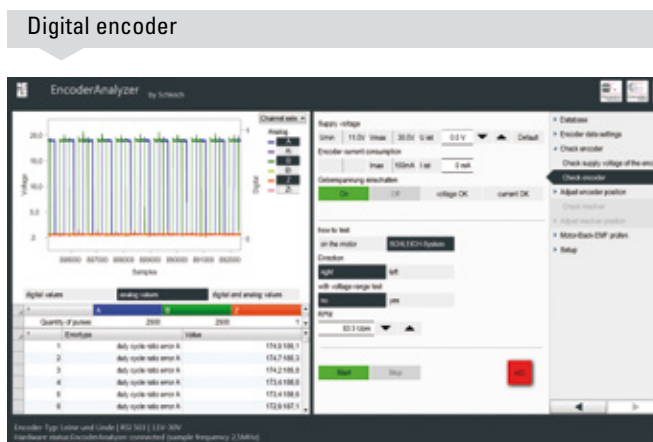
Digital encoder

EncoderAnalyzer by Schleich

Channel sets

Analog

A

A

B

B

Z

Z

Voltage

Digital

20.0

15.0

10.0

5.0

0

Samples

digital values

analog values

digital and analog values

A

B

Z

Quantity of pulses

2500

2500

1

Errortype

Value

1

duty cycle ratio error A

174,0 180,1

2

duty cycle ratio error A

174,7 180,3

3

duty cycle ratio error A

174,2 180,0

4

duty cycle ratio error A

173,4 180,0

5

duty cycle ratio error A

173,4 180,0

6

duty cycle ratio error A

172,9 187,1

Supply voltage

Umin 11.0V Umax 30.0V U set 0.0 V

Default

Encoder current consumption

Imax 160mA I set 0 mA

Geberspannung einschalten

On

Off

voltage OK

current OK

How to test

on the motor

SCHLEICH-System

Direction

right

left

with voltage range test

no

yes

rpm

83.3 U/min

Start

Stop

Database

Encoder data settings

Check encoder

Check supply voltage of the enc

Check encoder

Adjust encoder position

Check resolver

Adjust resolver position

Moto-Back-EMF prüfen

Setup

Encoder Typ: Leine und Linde | RSI 503 | 13V-30V

Hardware status: EncoderAnalyzer connected (sample frequency 2.5MHz)